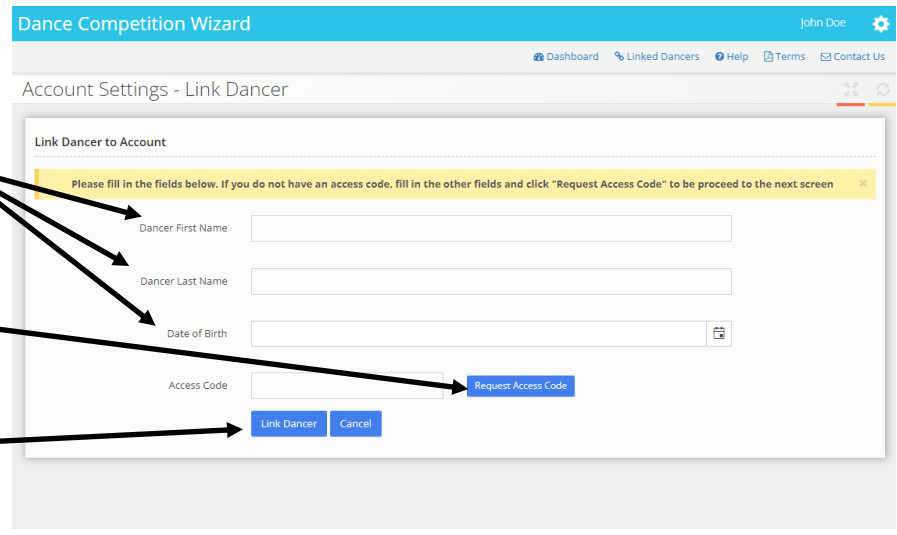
Dance Competition Wizard

John Doe

Dashboard Linked Dancers Help Terms Contact Us

Account Settings - Link Dancer

Link Dancer to Account

Please fill in the fields below. If you do not have an access code, fill in the other fields and click "Request Access Code" to be proceed to the next screen ×

Dancer First Name

Dancer Last Name

Date of Birth

Access Code

Request Access Code

Link Dancer Cancel